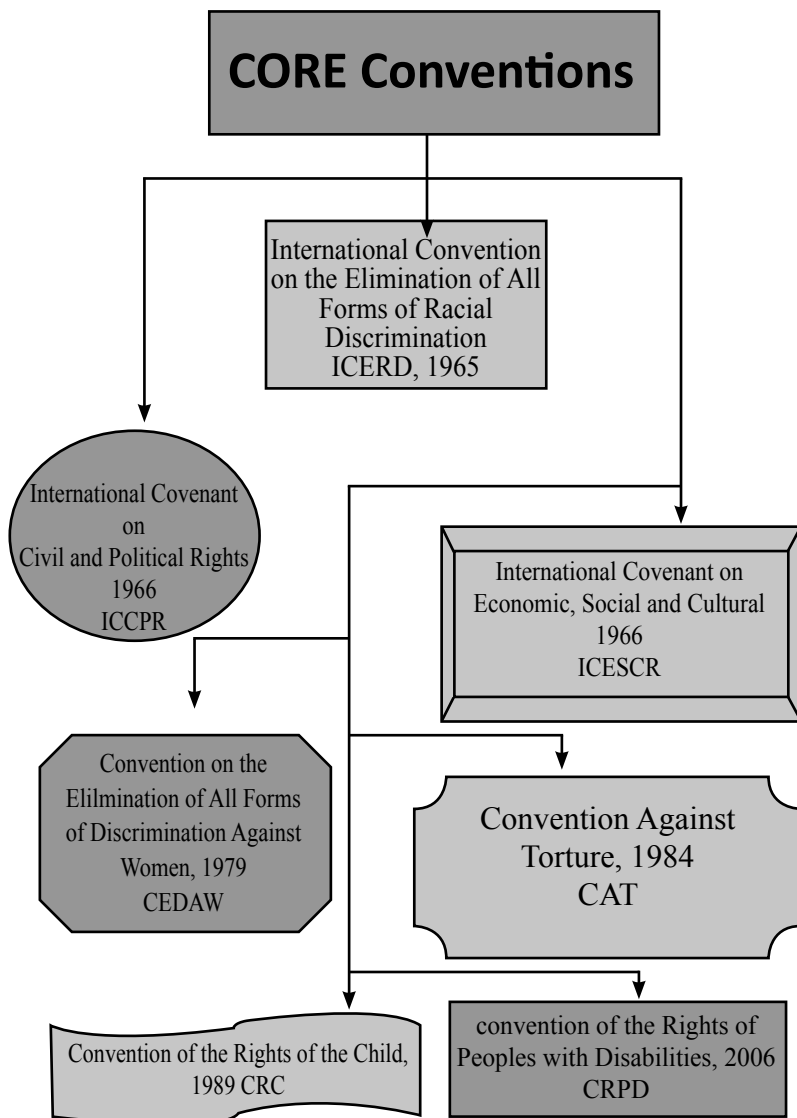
CORE Conventions

International Convention on the Elimination of All Forms of Racial Discrimination ICERD, 1965

International Covenant on Civil and Political Rights 1966 ICCPR

International Covenant on Economic, Social and Cultural 1966 ICESCR

Convention on the Elilmination of All Forms of Discrimination Against Women, 1979 CEDAW

Convention Against Torture, 1984 CAT

Convention of the Rights of the Child, 1989 CRC

convention of the Rights of Peoples with Disabilities, 2006 CRPD